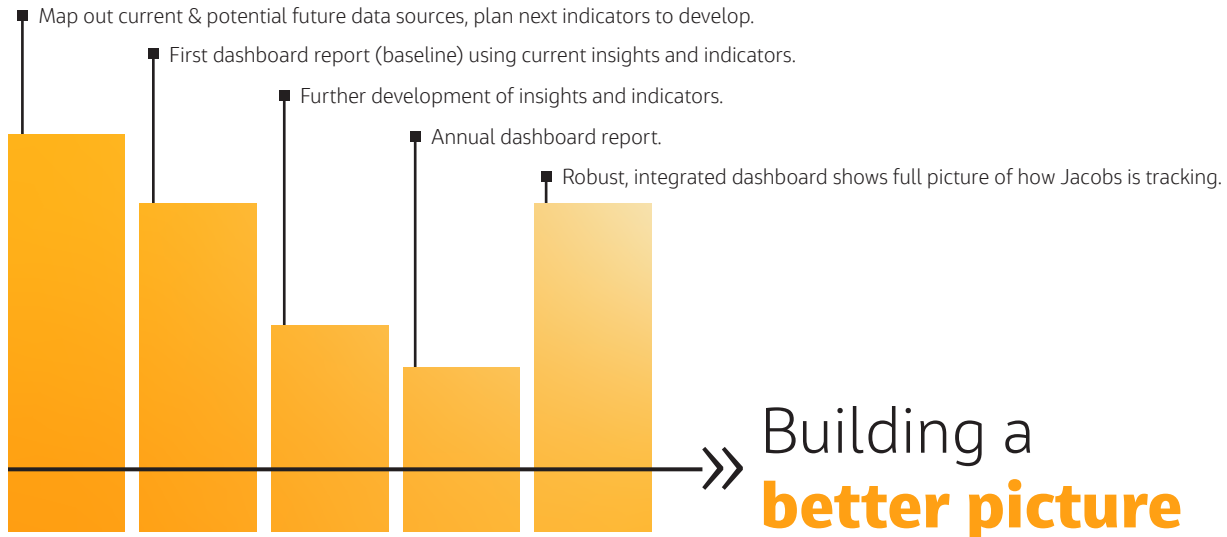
Map out current & potential future data sources, plan next indicators to develop.

First dashboard report (baseline) using current insights and indicators.

Further development of insights and indicators.

Annual dashboard report.

Robust, integrated dashboard shows full picture of how Jacobs is tracking.

Building a
better picture